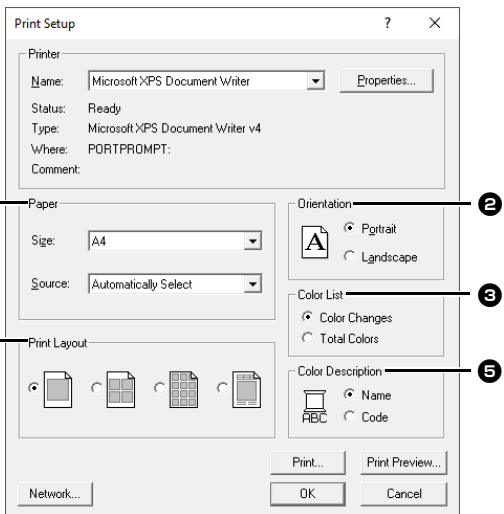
Print Setup ? ×

Printer

Name: Microsoft XPS Document Writer

Properties...

Status: Ready

Type: Microsoft XPS Document Writer v4

Where: PORTPROMPT:

Comment:

Paper

Size: A4

Source: Automatically Select

Orientation

A

Portrait

Landscape

2

Color List

Color Changes

Total Colors

3

Print Layout

Color Description

ABC

Name

Code

5

Print...

Print Preview...

Network...

OK

Cancel